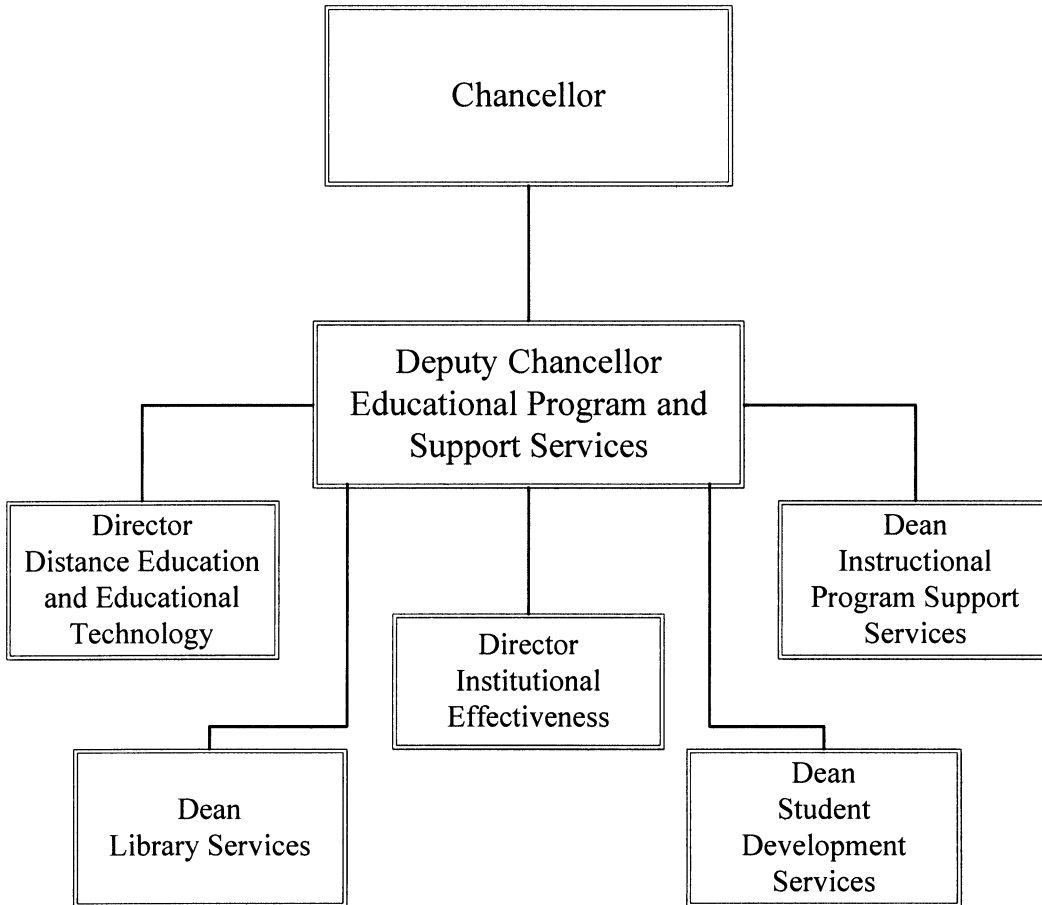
Chancellor

Deputy Chancellor
Educational Program and Support Services

Director
Distance Education and Educational Technology

Dean
Instructional Program Support Services

Director
Institutional Effectiveness

Dean
Library Services

Dean
Student Development Services